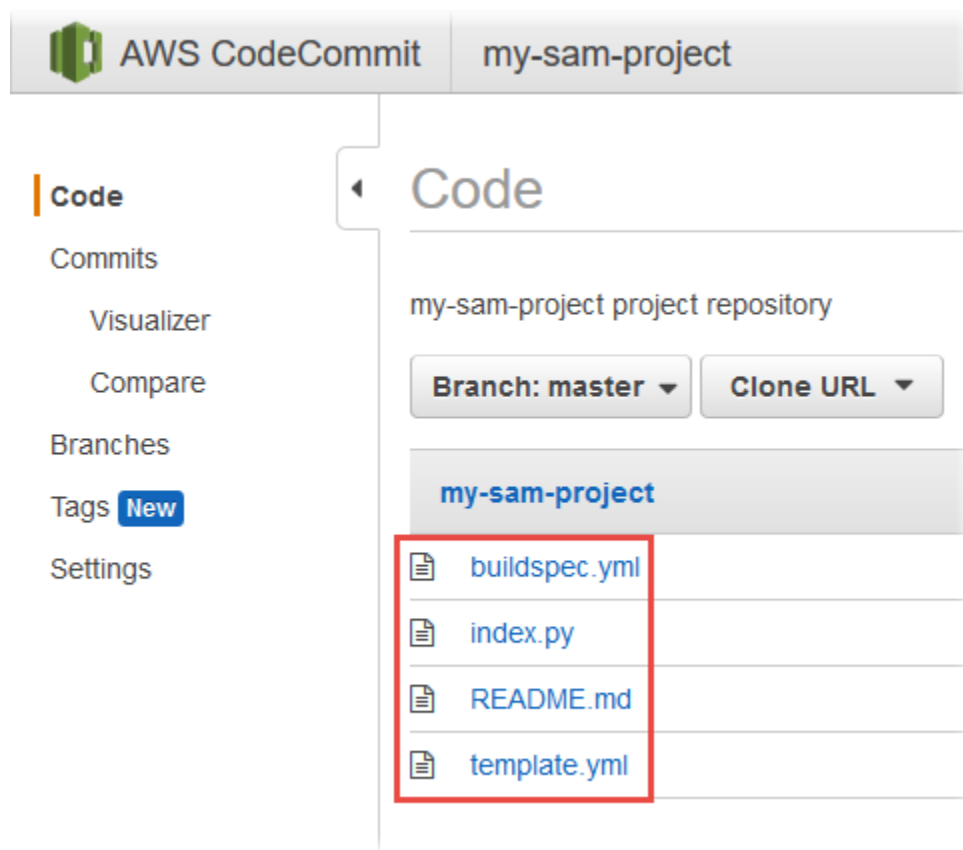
AWS CodeCommit
my-sam-project

Code
Commits
Visualizer
Compare
Branches
Tags New
Settings

Code

my-sam-project project repository

Branch: master
Clone URL

my-sam-project

buildspec.yml
index.py
README.md
template.yml